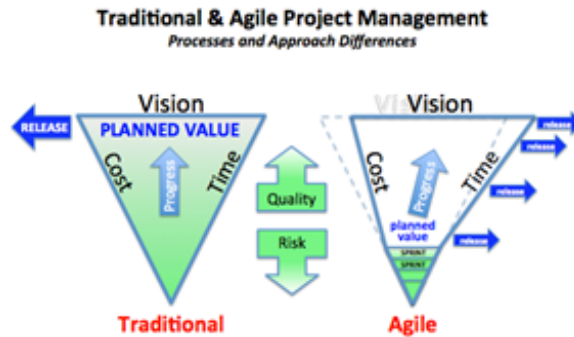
Traditional & Agile Project Management
Processes and Approach Differences

RELEASE

Vision
PLANNED VALUE
Cost
Progress
Time

Traditional

Quality
Risk

Vision
Cost
Progress
Time
planned value
SPRINT
SPRINT

release
release
release
release

Agile